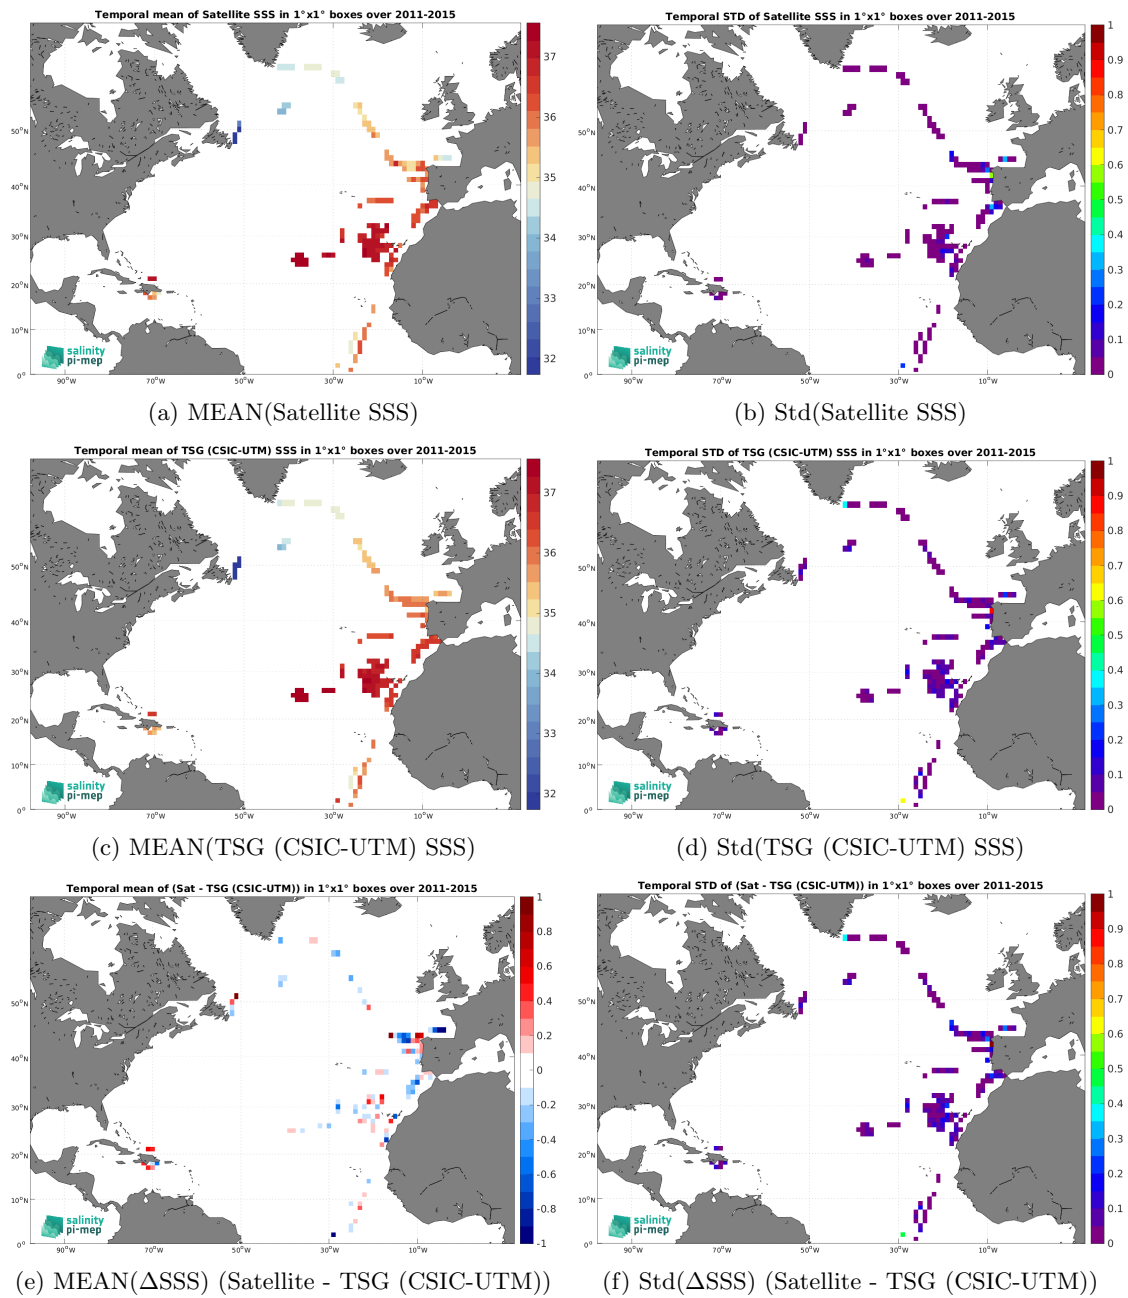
Temporal mean of Satellite SSS in 1°x1° boxes over 2011-2015

37
36
35
34
33
32

50°N
40°N
30°N
20°N
10°N
0°
90°W 70°W 50°W 30°W 10°W

salinity pi-mep

(a) MEAN(Satellite SSS)

Temporal STD of Satellite SSS in 1°x1° boxes over 2011-2015

1
0.9
0.8
0.7
0.6
0.5
0.4
0.3
0.2
0.1
0

50°N
40°N
30°N
20°N
10°N
0°
90°W 70°W 50°W 30°W 10°W

salinity pi-mep

(b) Std(Satellite SSS)

Temporal mean of TSG (CSIC-UTM) SSS in 1°x1° boxes over 2011-2015

37
36
35
34
33
32

50°N
40°N
30°N
20°N
10°N
0°
90°W 70°W 50°W 30°W 10°W

salinity pi-mep

(c) MEAN(TSG (CSIC-UTM) SSS)

Temporal STD of TSG (CSIC-UTM) SSS in 1°x1° boxes over 2011-2015

1
0.9
0.8
0.7
0.6
0.5
0.4
0.3
0.2
0.1
0

50°N
40°N
30°N
20°N
10°N
0°
90°W 70°W 50°W 30°W 10°W

salinity pi-mep

(d) Std(TSG (CSIC-UTM) SSS)

Temporal mean of (Sat - TSG (CSIC-UTM)) in 1°x1° boxes over 2011-2015

1
0.8
0.6
0.4
0.2
0
-0.2
-0.4
-0.6
-0.8
-1

50°N
40°N
30°N
20°N
10°N
0°
90°W 70°W 50°W 30°W 10°W

salinity pi-mep

(e) MEAN(ΔSSS) (Satellite - TSG (CSIC-UTM))

Temporal STD of (Sat - TSG (CSIC-UTM)) in 1°x1° boxes over 2011-2015

1
0.9
0.8
0.7
0.6
0.5
0.4
0.3
0.2
0.1
0

50°N
40°N
30°N
20°N
10°N
0°
90°W 70°W 50°W 30°W 10°W

salinity pi-mep

(f) Std(ΔSSS) (Satellite - TSG (CSIC-UTM))